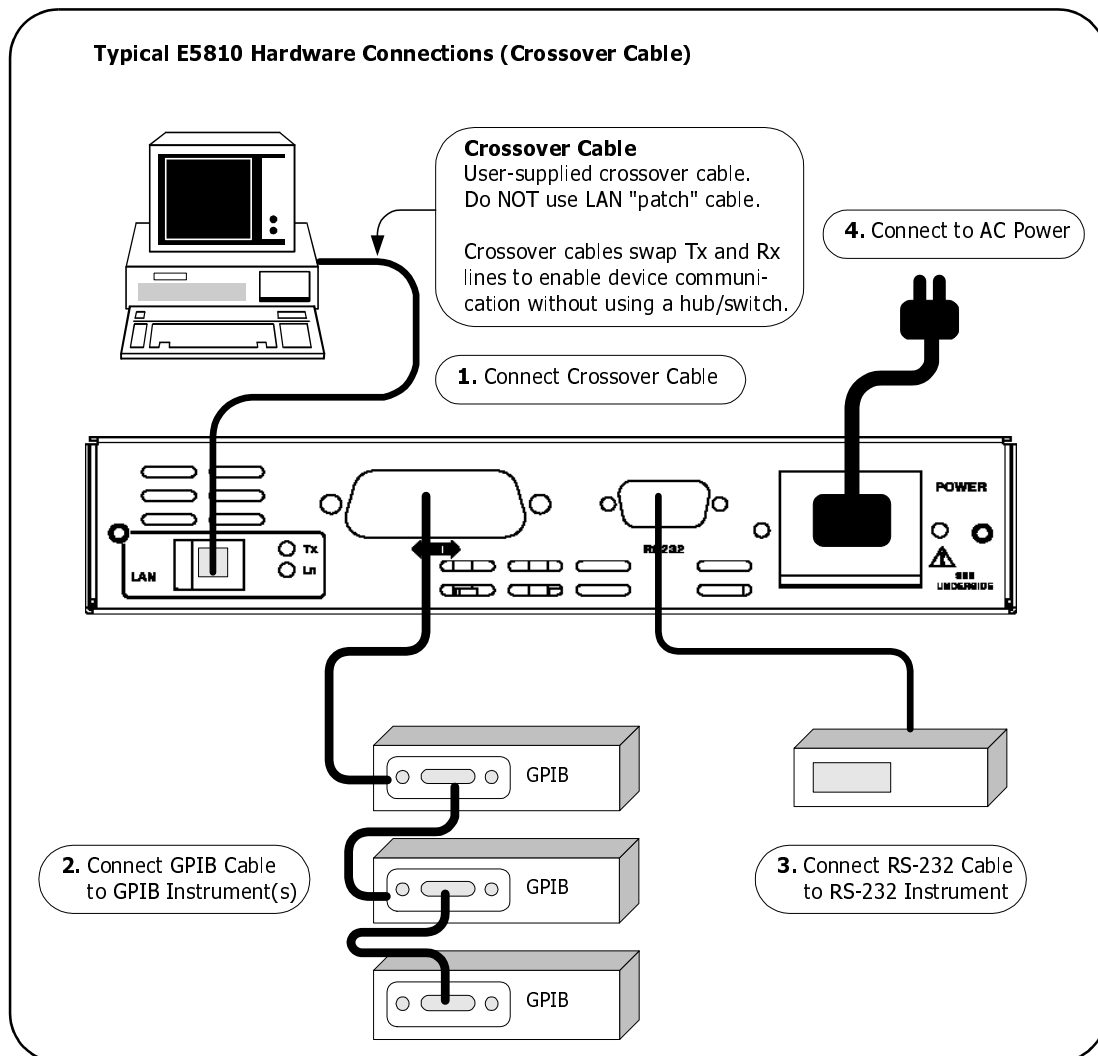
Typical E5810 Hardware Connections (Crossover Cable)

Crossover Cable
User-supplied crossover cable.
Do NOT use LAN "patch" cable.

Crossover cables swap Tx and Rx lines to enable device communication without using a hub/switch.

4. Connect to AC Power

1. Connect Crossover Cable

POWER

Tx

Ln

LAN

RS232

SEE UNDERSIDE

GPIB

GPIB

GPIB

2. Connect GPIB Cable to GPIB Instrument(s)

3. Connect RS-232 Cable to RS-232 Instrument